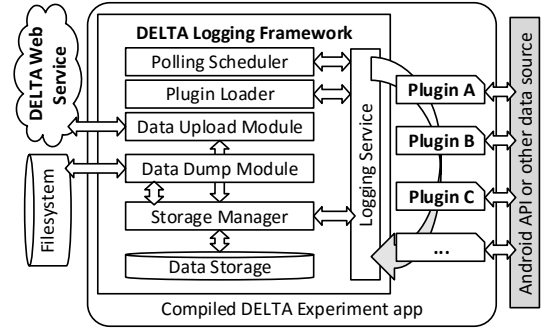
DELTA Web Service

DELTA Logging Framework

Polling Scheduler

Plugin Loader

Data Upload Module

Data Dump Module

Storage Manager

Data Storage

Logging Service

Plugin A

Plugin B

Plugin C

...

Filesystem

Android API or other data source

Compiled DELTA Experiment app